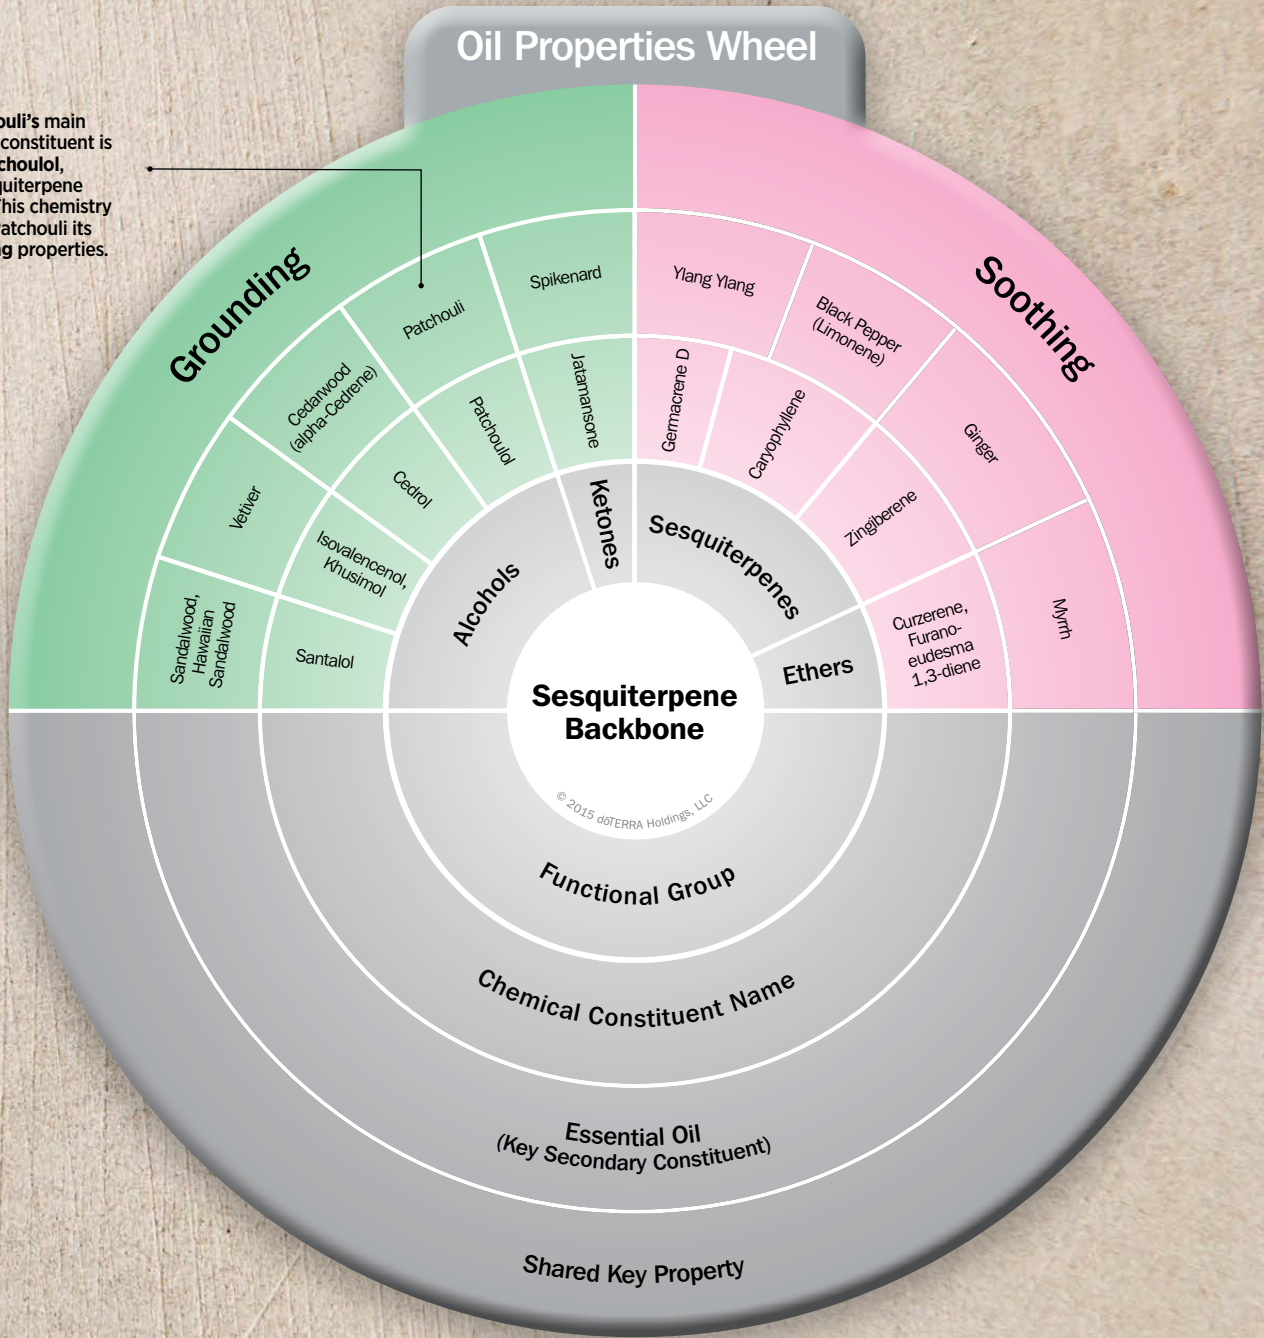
Oil Properties Wheel

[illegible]ouli's main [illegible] constituent is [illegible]choulol, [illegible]quiterpene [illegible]his chemistry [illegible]atchouli its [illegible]g properties.

Grounding

Soothing

Patchouli

Spikenard

Cedarwood (alpha-Cedrene)

Vetiver

Sandalwood, Hawaiian Sandalwood

Santalol

Isovalencenol, Khusimol

Cedrol

Patchoulol

Jatamansone

Ylang Ylang

Black Pepper (Limonene)

Ginger

Myrrh

Germacrene D

Caryophyllene

Zingiberene

Curzerene, Furano-eudesma 1,3-diene

Alcohols

Ketones

Sesquiterpenes

Ethers

Sesquiterpene Backbone

© 2015 dōTERRA Holdings, LLC

Functional Group

Chemical Constituent Name

Essential Oil (Key Secondary Constituent)

Shared Key Property